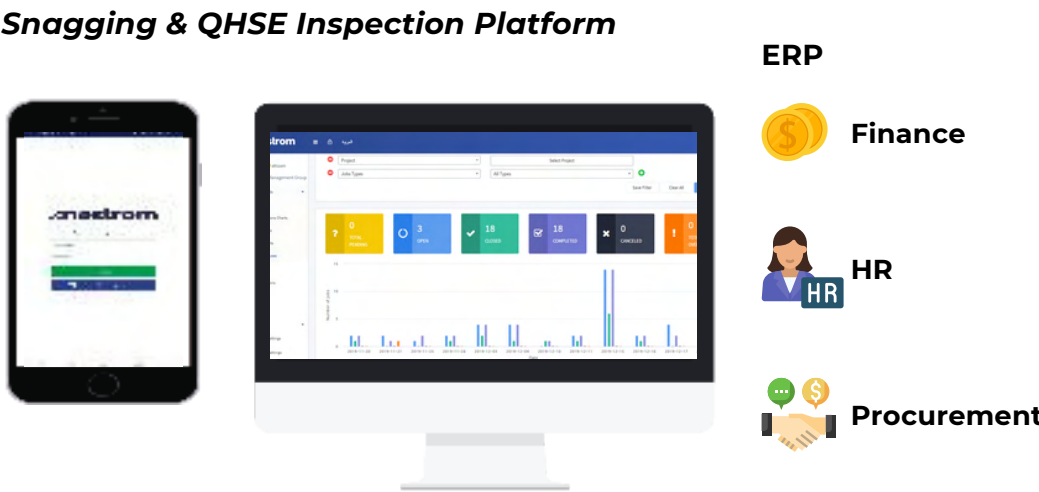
Snagging & QHSE Inspection Platform

ERP

Finance

HR

Procurement

strom

Project

Select Project

Jobs Types

All Types

Save Filter

Clear All

0 TOTAL PENDING

3 OPEN

18 CLOSED

18 COMPLETED

0 CANCELED

0

HR

$

$